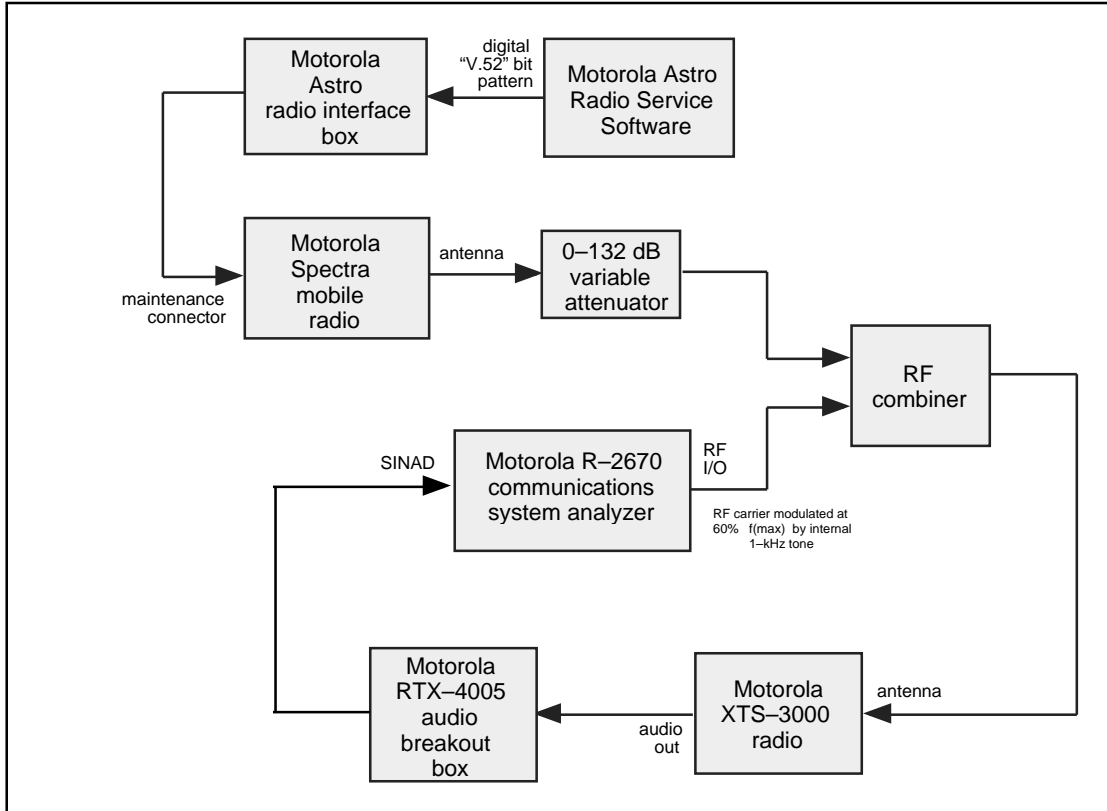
Motorola Astro radio interface box

digital "V.52" bit pattern

Motorola Astro Radio Service Software

Motorola Spectra mobile radio

maintenance connector

antenna

0–132 dB variable attenuator

RF combiner

SINAD

Motorola R–2670 communications system analyzer

RF I/O

RF carrier modulated at 60% f(max) by internal 1–kHz tone

Motorola RTX–4005 audio breakout box

audio out

Motorola XTS–3000 radio

antenna